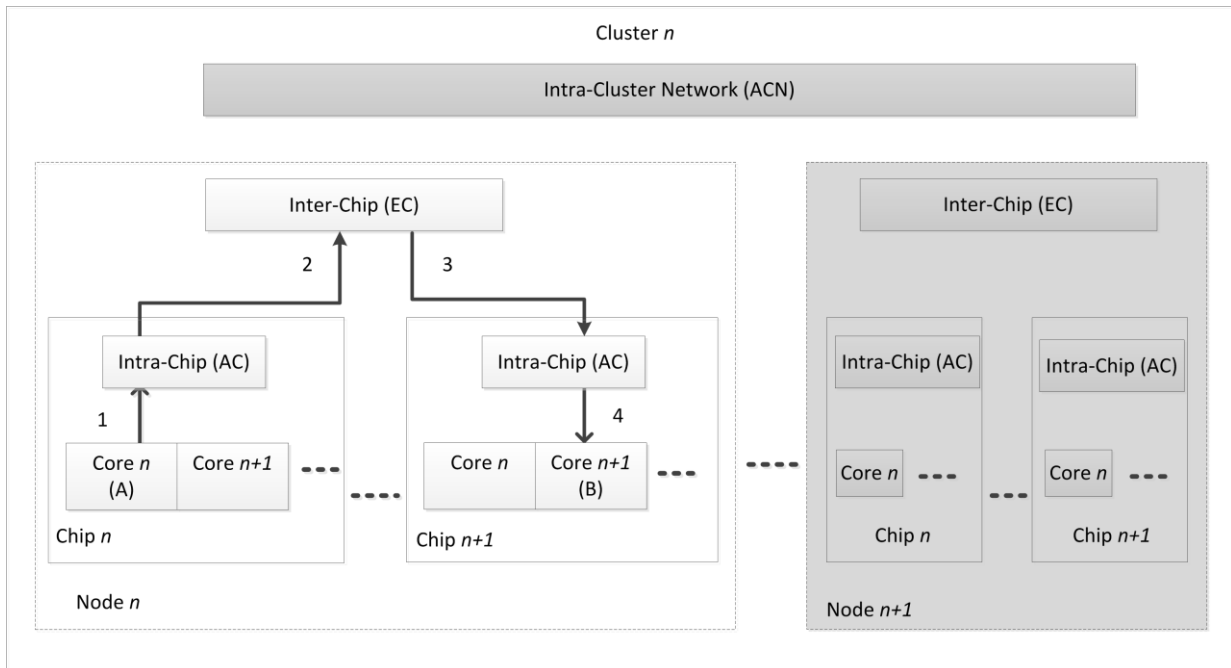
Cluster *n*

Intra-Cluster Network (ACN)

Inter-Chip (EC)

2

3

Intra-Chip (AC)

1

Core *n* (A)

Core *n+1*

Chip *n*

Intra-Chip (AC)

4

Core *n*

Core *n+1* (B)

Chip *n+1*

Node *n*

Inter-Chip (EC)

Intra-Chip (AC)

Core *n*

Chip *n*

Intra-Chip (AC)

Core *n*

Chip *n+1*

Node *n+1*